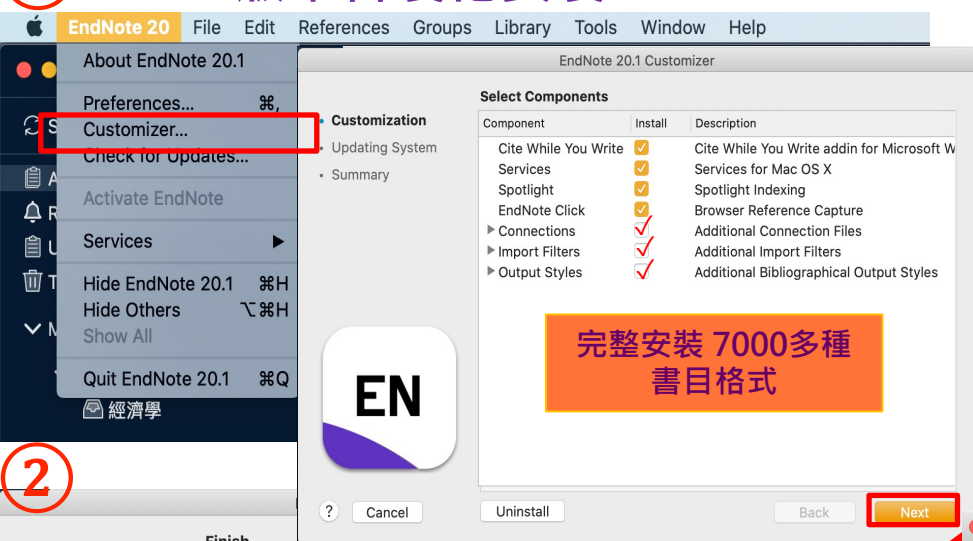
EndNote 20 File Edit References Groups Library Tools Window Help

About EndNote 20.1

Preferences... ⌘,
Customizer...
Check for Updates...

Activate EndNote

Services ▶

Hide EndNote 20.1 ⌘H
Hide Others ⌥⌘H
Show All

Quit EndNote 20.1 ⌘Q

經濟學

②

Finish

EndNote 20.1 Customizer

• Customization
• Updating System
• Summary

Select Components

| Component | Install | Description |
|---|---|---|
| Cite While You Write | ☑ | Cite While You Write addin for Microsoft W |
| Services | ☑ | Services for Mac OS X |
| Spotlight | ☑ | Spotlight Indexing |
| EndNote Click | ☑ | Browser Reference Capture |
| ▶ Connections | ✓ | Additional Connection Files |
| ▶ Import Filters | ✓ | Additional Import Filters |
| ▶ Output Styles | ✓ | Additional Bibliographical Output Styles |

完整安裝 7000多種 書目格式

EN

? Cancel Uninstall Back Next